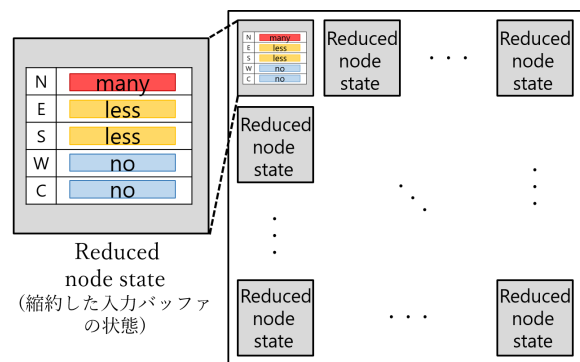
| N | many |
|---|---|
| E | less |
| S | less |
| W | no |
| C | no |

Reduced node state
(縮約した入力バッファの状態)

| N | many |
|---|---|
| E | less |
| S | less |
| W | no |
| C | no |

Reduced node state

Reduced node state

Reduced node state

Reduced node state

Reduced node state